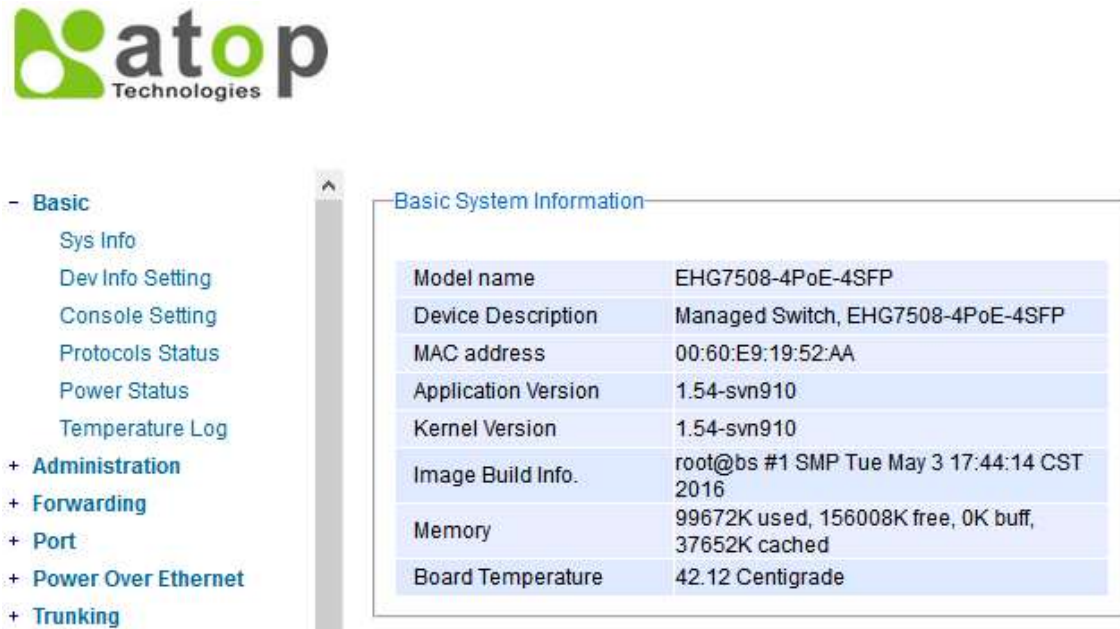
atop
Technologies

- Basic
Sys Info
Dev Info Setting
Console Setting
Protocols Status
Power Status
Temperature Log
+ Administration
+ Forwarding
+ Port
+ Power Over Ethernet
+ Trunking

Basic System Information

| Model name | EHG7508-4PoE-4SFP |
|---|---|
| Device Description | Managed Switch, EHG7508-4PoE-4SFP |
| MAC address | 00:60:E9:19:52:AA |
| Application Version | 1.54-svn910 |
| Kernel Version | 1.54-svn910 |
| Image Build Info. | root@bs #1 SMP Tue May 3 17:44:14 CST 2016 |
| Memory | 99672K used, 156008K free, 0K buff, 37652K cached |
| Board Temperature | 42.12 Centigrade |